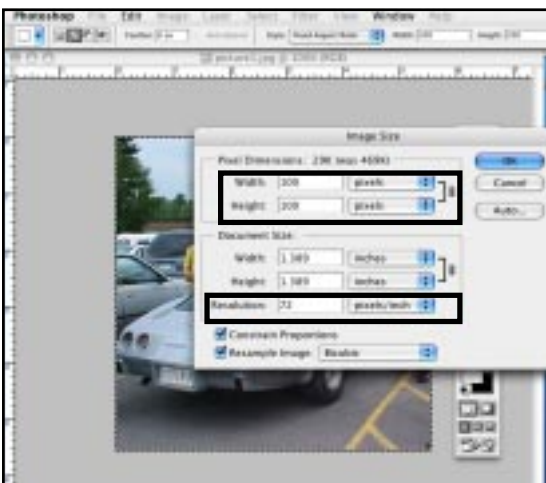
Photoshop File Edit Image Layer Select Filter View Window Help

Image Size

Pixel Dimensions: 23K (was 469K)

Width: 100 pixels

Height: 100 pixels

OK

Cancel

Auto...

Document Size:

Width: 1.389 inches

Height: 1.389 inches

Resolution: 72 pixels/inch

Constrain Proportions

Resample Image: Bicubic